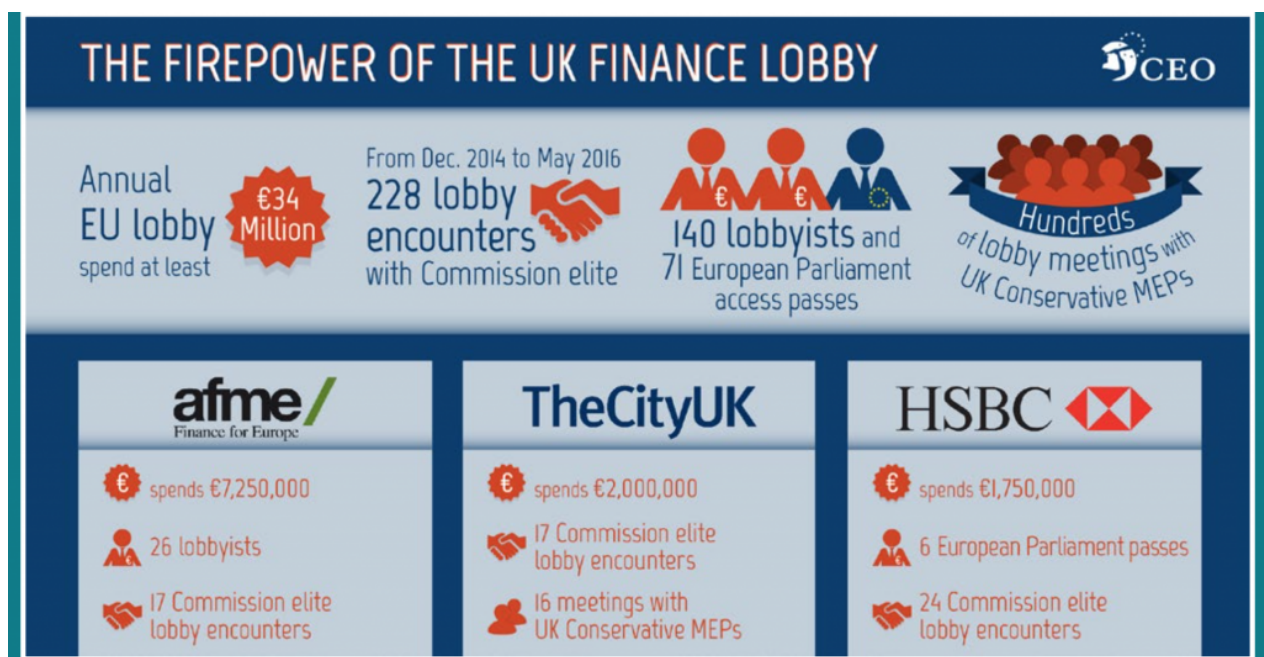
THE FIREPOWER OF THE UK FINANCE LOBBY

CEO

Annual EU lobby spend at least €34 Million

From Dec. 2014 to May 2016 228 lobby encounters with Commission elite

€ €

140 lobbyists and 71 European Parliament access passes

Hundreds of lobby meetings with UK Conservative MEPs

afme/ Finance for Europe

€ spends €7,250,000

26 lobbyists

17 Commission elite lobby encounters

TheCityUK

€ spends €2,000,000

17 Commission elite lobby encounters

16 meetings with UK Conservative MEPs

HSBC

€ spends €1,750,000

6 European Parliament passes

24 Commission elite lobby encounters